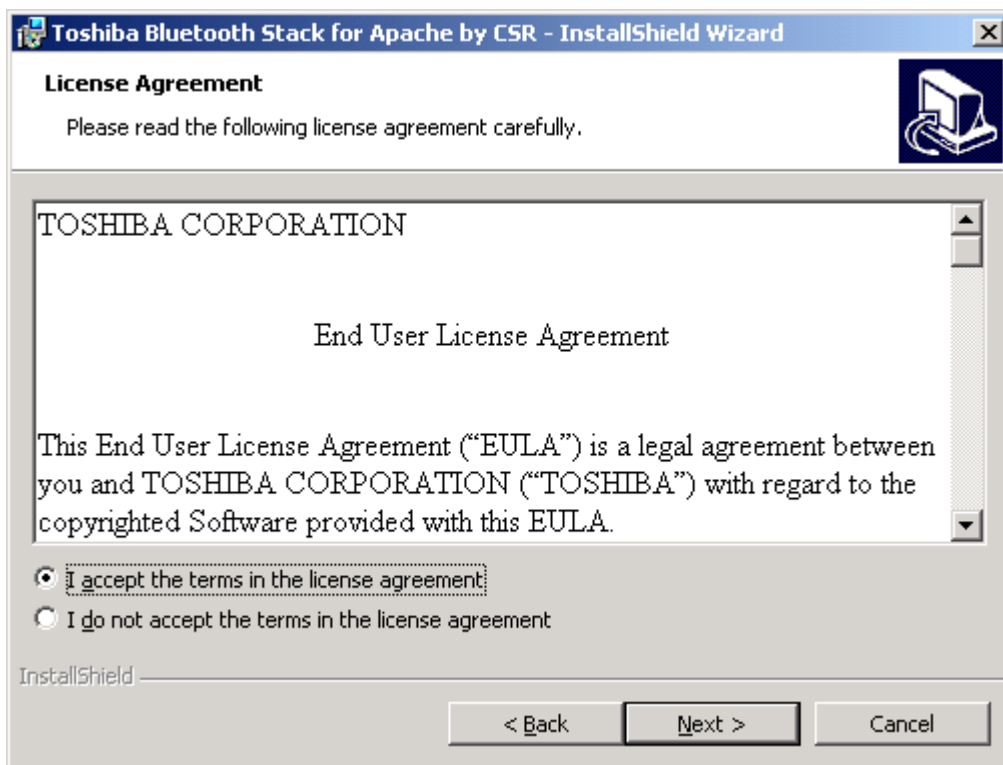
Toshiba Bluetooth Stack for Apache by CSR - InstallShield Wizard

License Agreement

Please read the following license agreement carefully.

TOSHIBA CORPORATION

End User License Agreement

This End User License Agreement ("EULA") is a legal agreement between you and TOSHIBA CORPORATION ("TOSHIBA") with regard to the copyrighted Software provided with this EULA.

I accept the terms in the license agreement

I do not accept the terms in the license agreement

InstallShield

< Back

Next >

Cancel